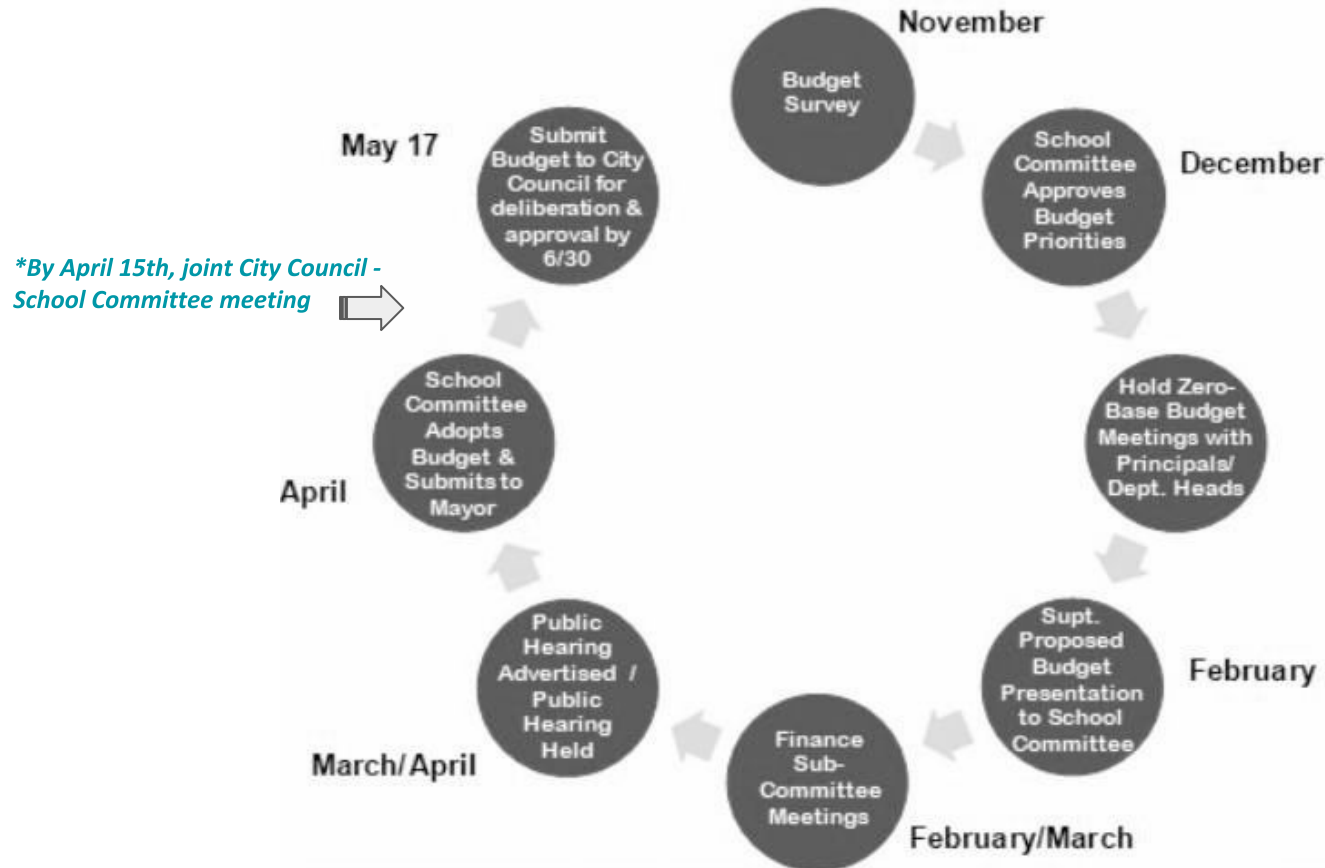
November

Budget Survey

December

School Committee Approves Budget Priorities

Hold Zero-Base Budget Meetings with Principals/ Dept. Heads

February

Supt. Proposed Budget Presentation to School Committee

Finance Sub-Committee Meetings

February/March

Public Hearing Advertised / Public Hearing Held

March/April

School Committee Adopts Budget & Submits to Mayor

April

*By April 15th, joint City Council - School Committee meeting

May 17

Submit Budget to City Council for deliberation & approval by 6/30